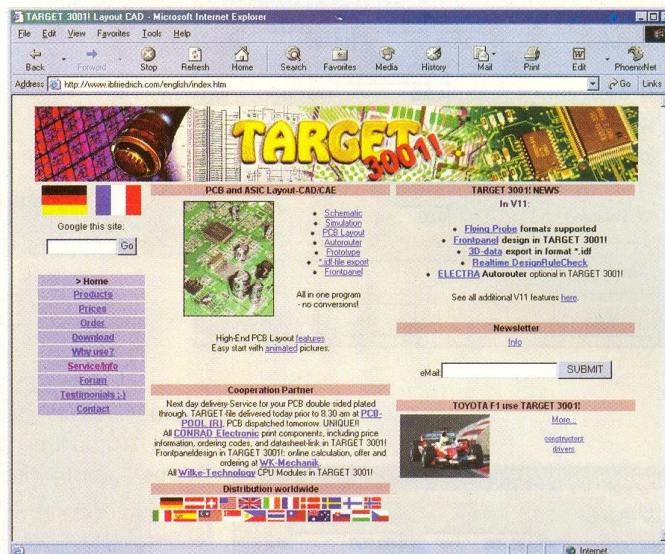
TARGET 3001! Layout CAD - Microsoft Internet Explorer

File Edit View Favorites Tools Help

Back Forward Stop Refresh Home Search Favorites Media History Mail Print Edit PhoenixNet

Address http://www.ibfriedrich.com/english/index.htm Go Links

TARGET 3001!

Google this site:

Go

> Home
Products
Prices
Order
Download
Why use?
Service/Info
Forum
Testimonials ;-)
Contact

PCB and ASIC Layout-CAD/CAE

• Schematic
• Simulation
• PCB Layout
• Autorouter
• Prototype
• *.idf-file export
• Frontpanel

All in one program - no conversions!

High-End PCB Layout features
Easy start with animated pictures.

Cooperation Partner

Next day delivery-Service for your PCB double sided plated through. TARGET-file delivered today prior to 8.30 am at PCB-POOL (R). PCB dispatched tomorrow. UNIQUE!!
All CONRAD Electronic parts components, including price information, ordering codes, and datasheet-link in TARGET 3001!
Frontpaneldesign in TARGET 3001!: online calculation, offer and ordering at WK-Mechanik.
All Wilke-Technology CPU Modules in TARGET 3001!

Distribution worldwide

TARGET 3001! NEWS

In V11:

• Flying Probe formats supported
• Frontpanel design in TARGET 3001!
• 3D-data export in format *.idf
• Realtime DesignRuleCheck
• ELECTRA Autorouter optional in TARGET 3001!

See all additional V11 features here.

Newsletter

Info

eMail

SUBMIT

TOYOTA F1 use TARGET 3001!

More...

constructors
drivers

Internet